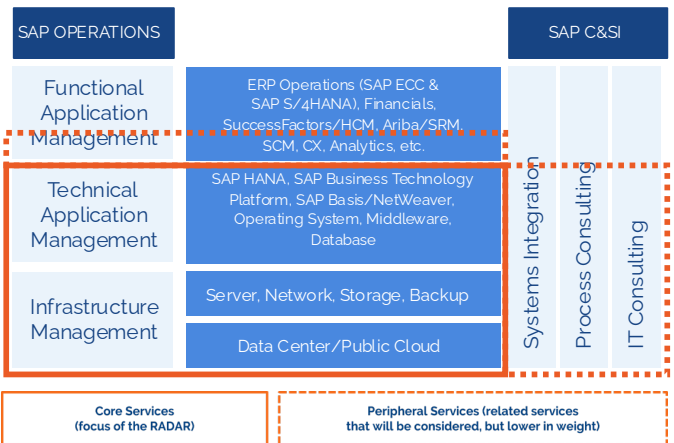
SAP OPERATIONS

SAP C&SI

Functional Application Management

ERP Operations (SAP ECC & SAP S/4HANA), Financials, SuccessFactors/HCM, Ariba/SRM, SCM, CX, Analytics, etc.

Technical Application Management

SAP HANA, SAP Business Technology Platform, SAP Basis/NetWeaver, Operating System, Middleware, Database

Infrastructure Management

Server, Network, Storage, Backup

Data Center/Public Cloud

Systems Integration

Process Consulting

IT Consulting

Core Services (focus of the RADAR)

Peripheral Services (related services that will be considered, but lower in weight)